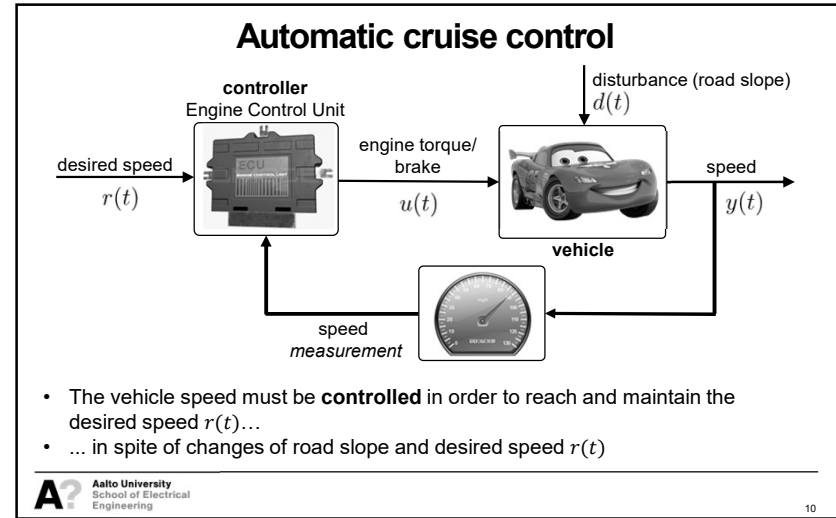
Automatic cruise control

controller
Engine Control Unit

disturbance (road slope)
$d(t)$

desired speed
$r(t)$

ECU
ENGINE CONTROL UNIT

engine torque/
brake
$u(t)$

speed
$y(t)$

vehicle

speed
*measurement*

• The vehicle speed must be **controlled** in order to reach and maintain the desired speed $r(t)$…
• ... in spite of changes of road slope and desired speed $r(t)$

Aalto University
School of Electrical
Engineering

10